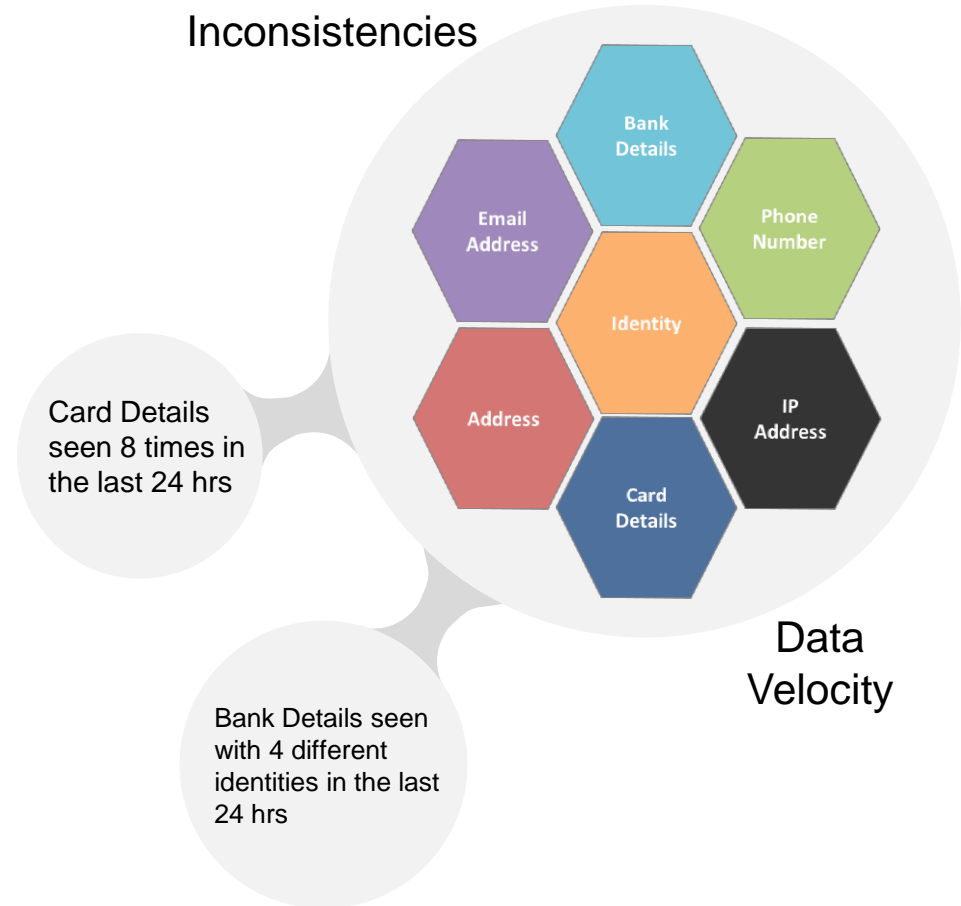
Inconsistencies

Bank Details

Email Address

Phone Number

Identity

Address

IP Address

Card Details

Card Details seen 8 times in the last 24 hrs

Data Velocity

Bank Details seen with 4 different identities in the last 24 hrs